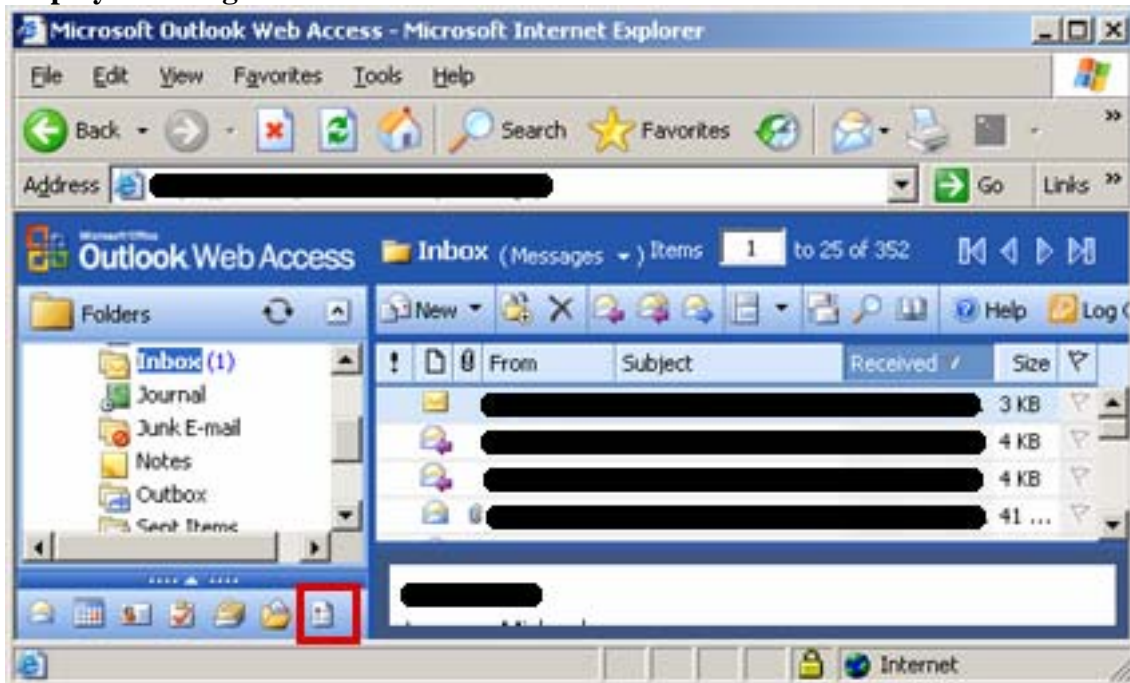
Microsoft Outlook Web Access - Microsoft Internet Explorer

File Edit View Favorites Tools Help

Back Search Favorites

Address Go Links »

Outlook Web Access Inbox (Messages) Items 1 to 25 of 352

Folders

New Help Log

Inbox (1)
Journal
Junk E-mail
Notes
Outbox
Sent Items

! From Subject Received Size

3 KB
4 KB
4 KB
41 ...

Internet